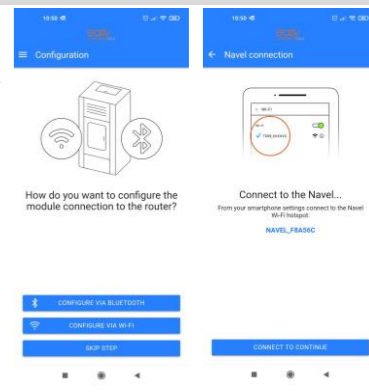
10:50

Configuration

How do you want to configure the module connection to the router?

CONFIGURE VIA BLUETOOTH

CONFIGURE VIA WI-FI

SKIP STEP

10:50

Navel connection

Wi-Fi

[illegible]

Connect to the Navel...

From your smartphone settings connect to the Navel Wi-Fi hotspot:

NAVEL_F8A56C

CONNECT TO CONTINUE